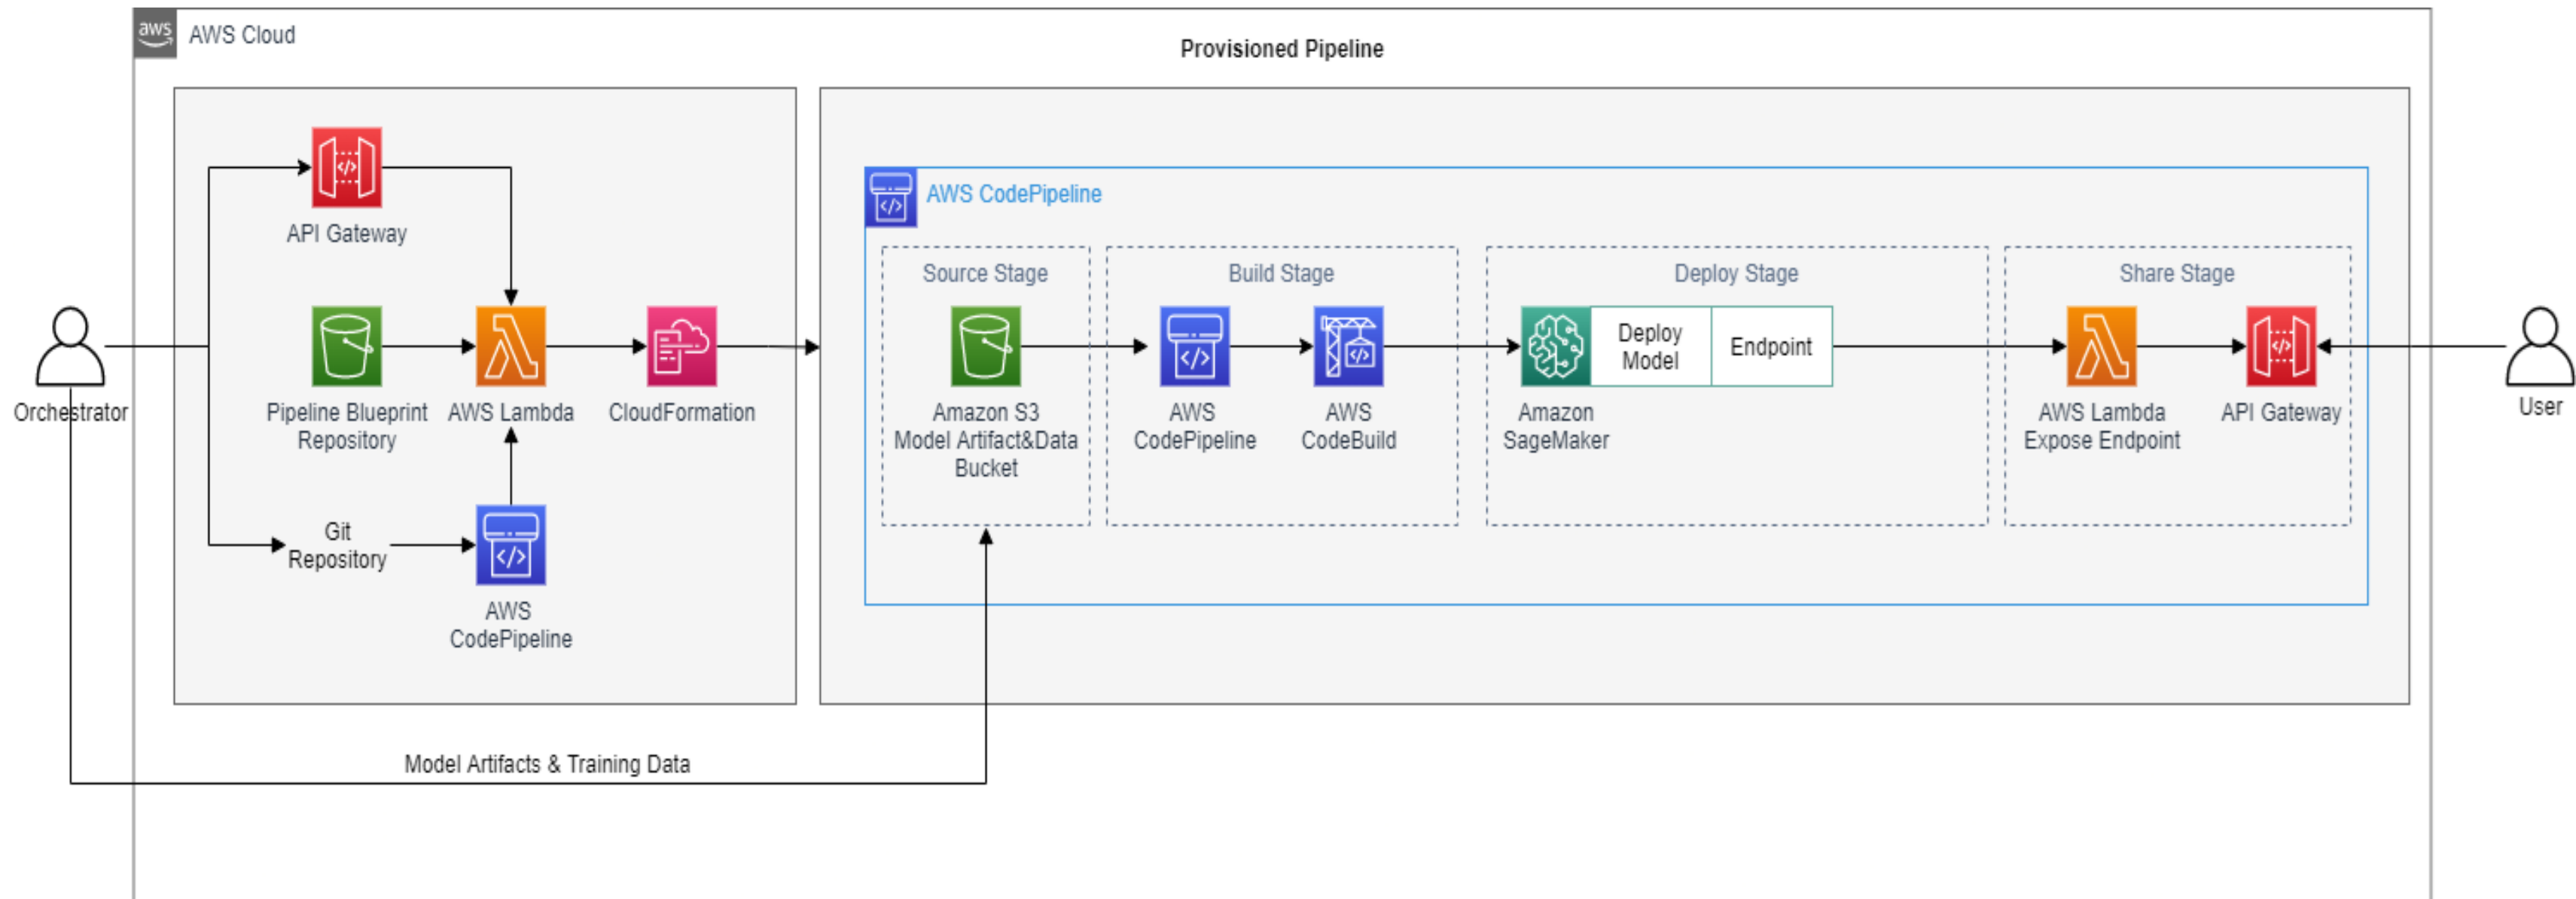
aws AWS Cloud

Provisioned Pipeline

API Gateway

Orchestrator

Pipeline Blueprint Repository

AWS Lambda

CloudFormation

Git Repository

AWS CodePipeline

AWS CodePipeline

Source Stage

Amazon S3 Model Artifact&Data Bucket

Build Stage

AWS CodePipeline

AWS CodeBuild

Deploy Stage

Amazon SageMaker

Deploy Model

Endpoint

Share Stage

AWS Lambda Expose Endpoint

API Gateway

User

Model Artifacts & Training Data